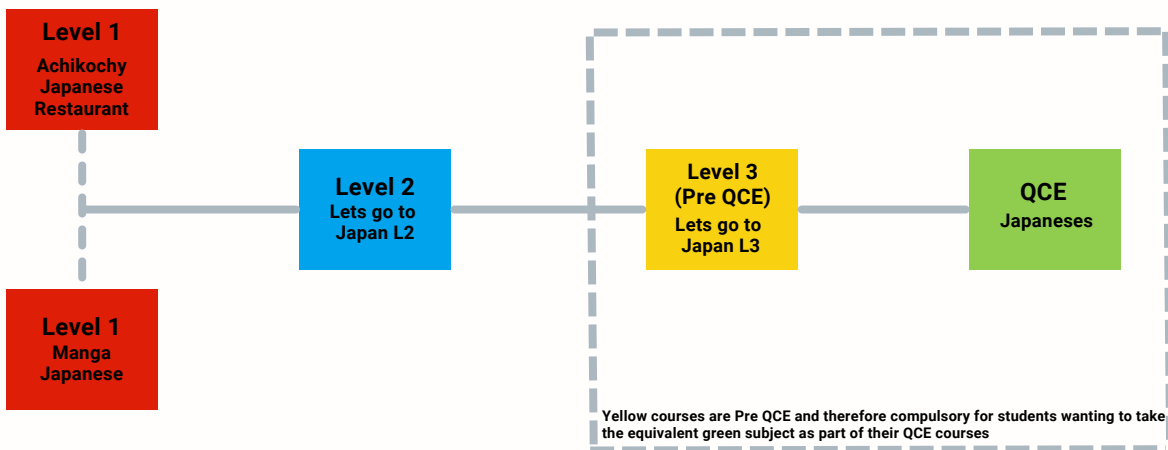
Level 1
Achikochy Japanese Restaurant

Level 1
Manga Japanese

Level 2
Lets go to Japan L2

Level 3
(Pre QCE)
Lets go to Japan L3

QCE
Japaneses

Yellow courses are Pre QCE and therefore compulsory for students wanting to take the equivalent green subject as part of their QCE courses